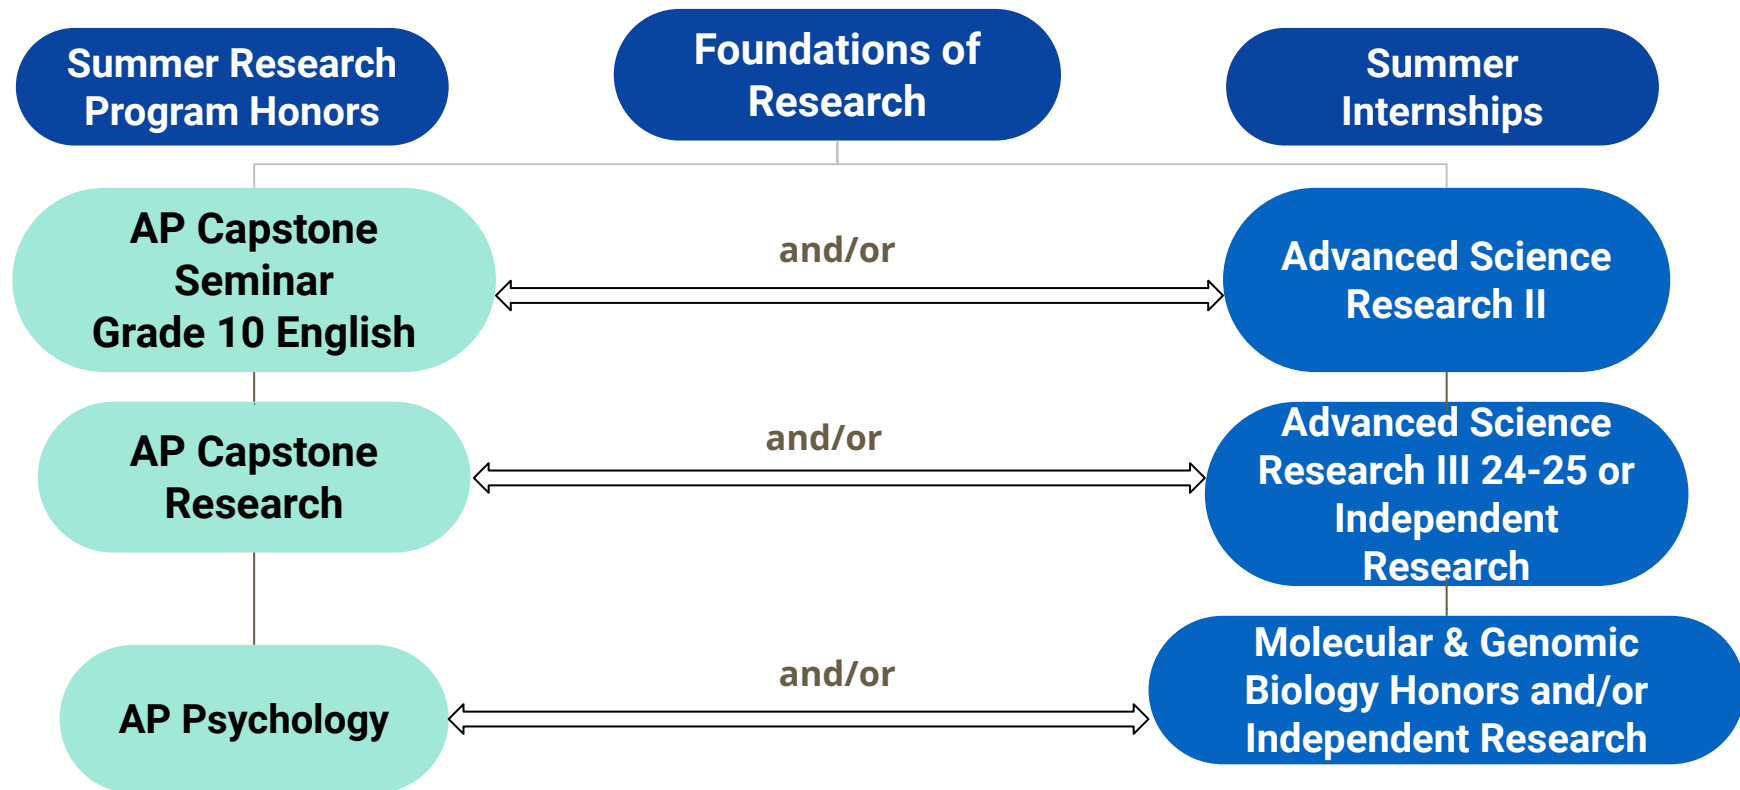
Summer Research Program Honors

Foundations of Research

Summer Internships

AP Capstone Seminar Grade 10 English

and/or

Advanced Science Research II

AP Capstone Research

and/or

Advanced Science Research III 24-25 or Independent Research

AP Psychology

and/or

Molecular & Genomic Biology Honors and/or Independent Research